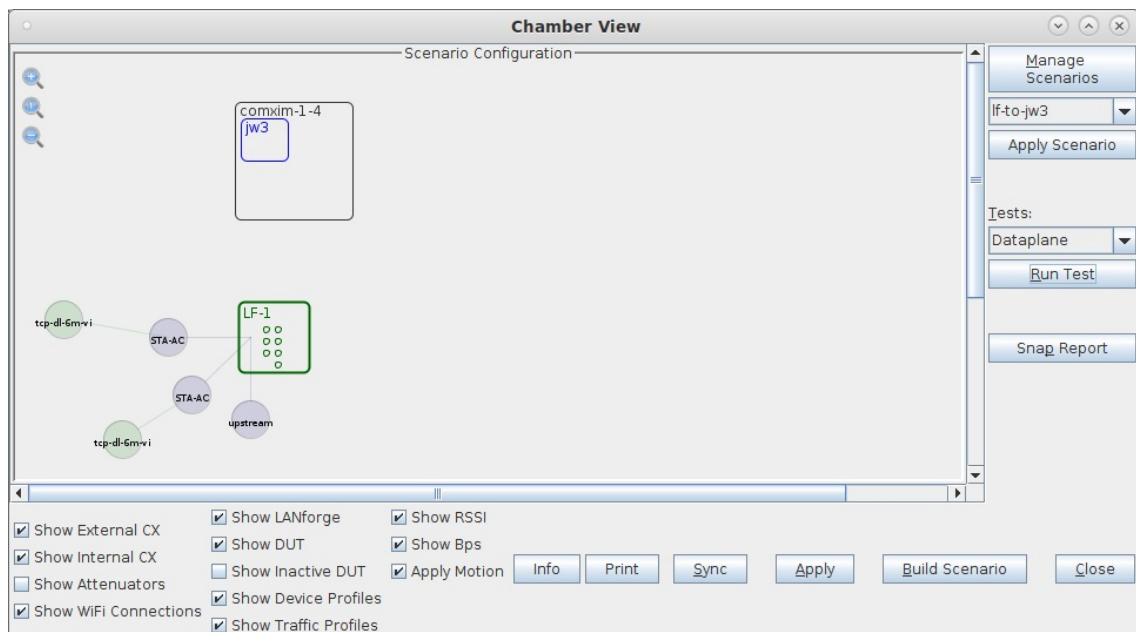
Chamber View

Scenario Configuration

comxim-1-4
jw3

LF-1

tcp-dl-6m-vi
STA-AC
STA-AC
upstream
tcp-dl-6m-vi

Manage Scenarios
lf-to-jw3
Apply Scenario
Tests:
Dataplane
Run Test
Snap Report

Show External CX
Show Internal CX
Show Attenuators
Show WiFi Connections
Show LANforge
Show DUT
Show Inactive DUT
Show Device Profiles
Show Traffic Profiles
Show RSSI
Show Bps
Apply Motion
Info
Print
Sync
Apply
Build Scenario
Close